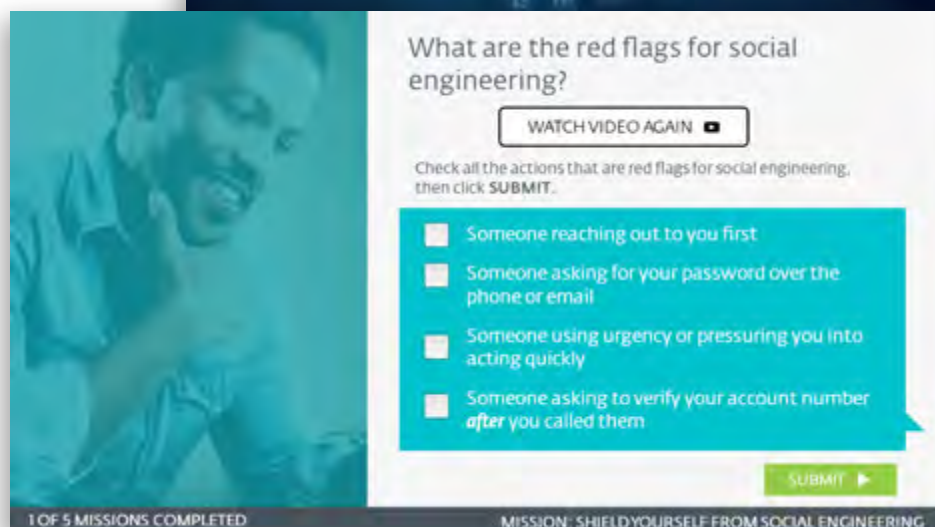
What are the red flags for social engineering?

WATCH VIDEO AGAIN

Check all the actions that are red flags for social engineering, then click **SUBMIT**.

Someone reaching out to you first

Someone asking for your password over the phone or email

Someone using urgency or pressuring you into acting quickly

Someone asking to verify your account number *after* you called them

SUBMIT

1 OF 5 MISSIONS COMPLETED

MISSION: SHIELD YOURSELF FROM SOCIAL ENGINEERING